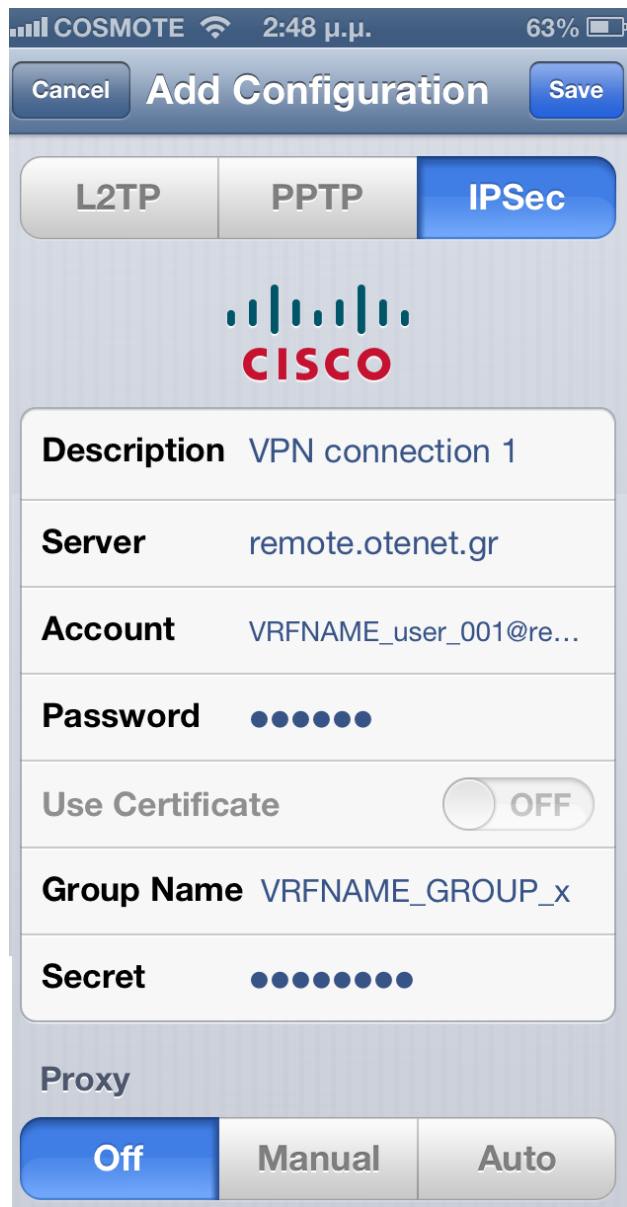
COSMOTE 2:48 μ.μ. 63%

Cancel Add Configuration Save

L2TP PPTP IPSec

CISCO

Description VPN connection 1
Server remote.otenet.gr
Account VRFNAME_user_001@re…
Password ●●●●●●
Use Certificate OFF
Group Name VRFNAME_GROUP_x
Secret ●●●●●●●●

Proxy

Off Manual Auto